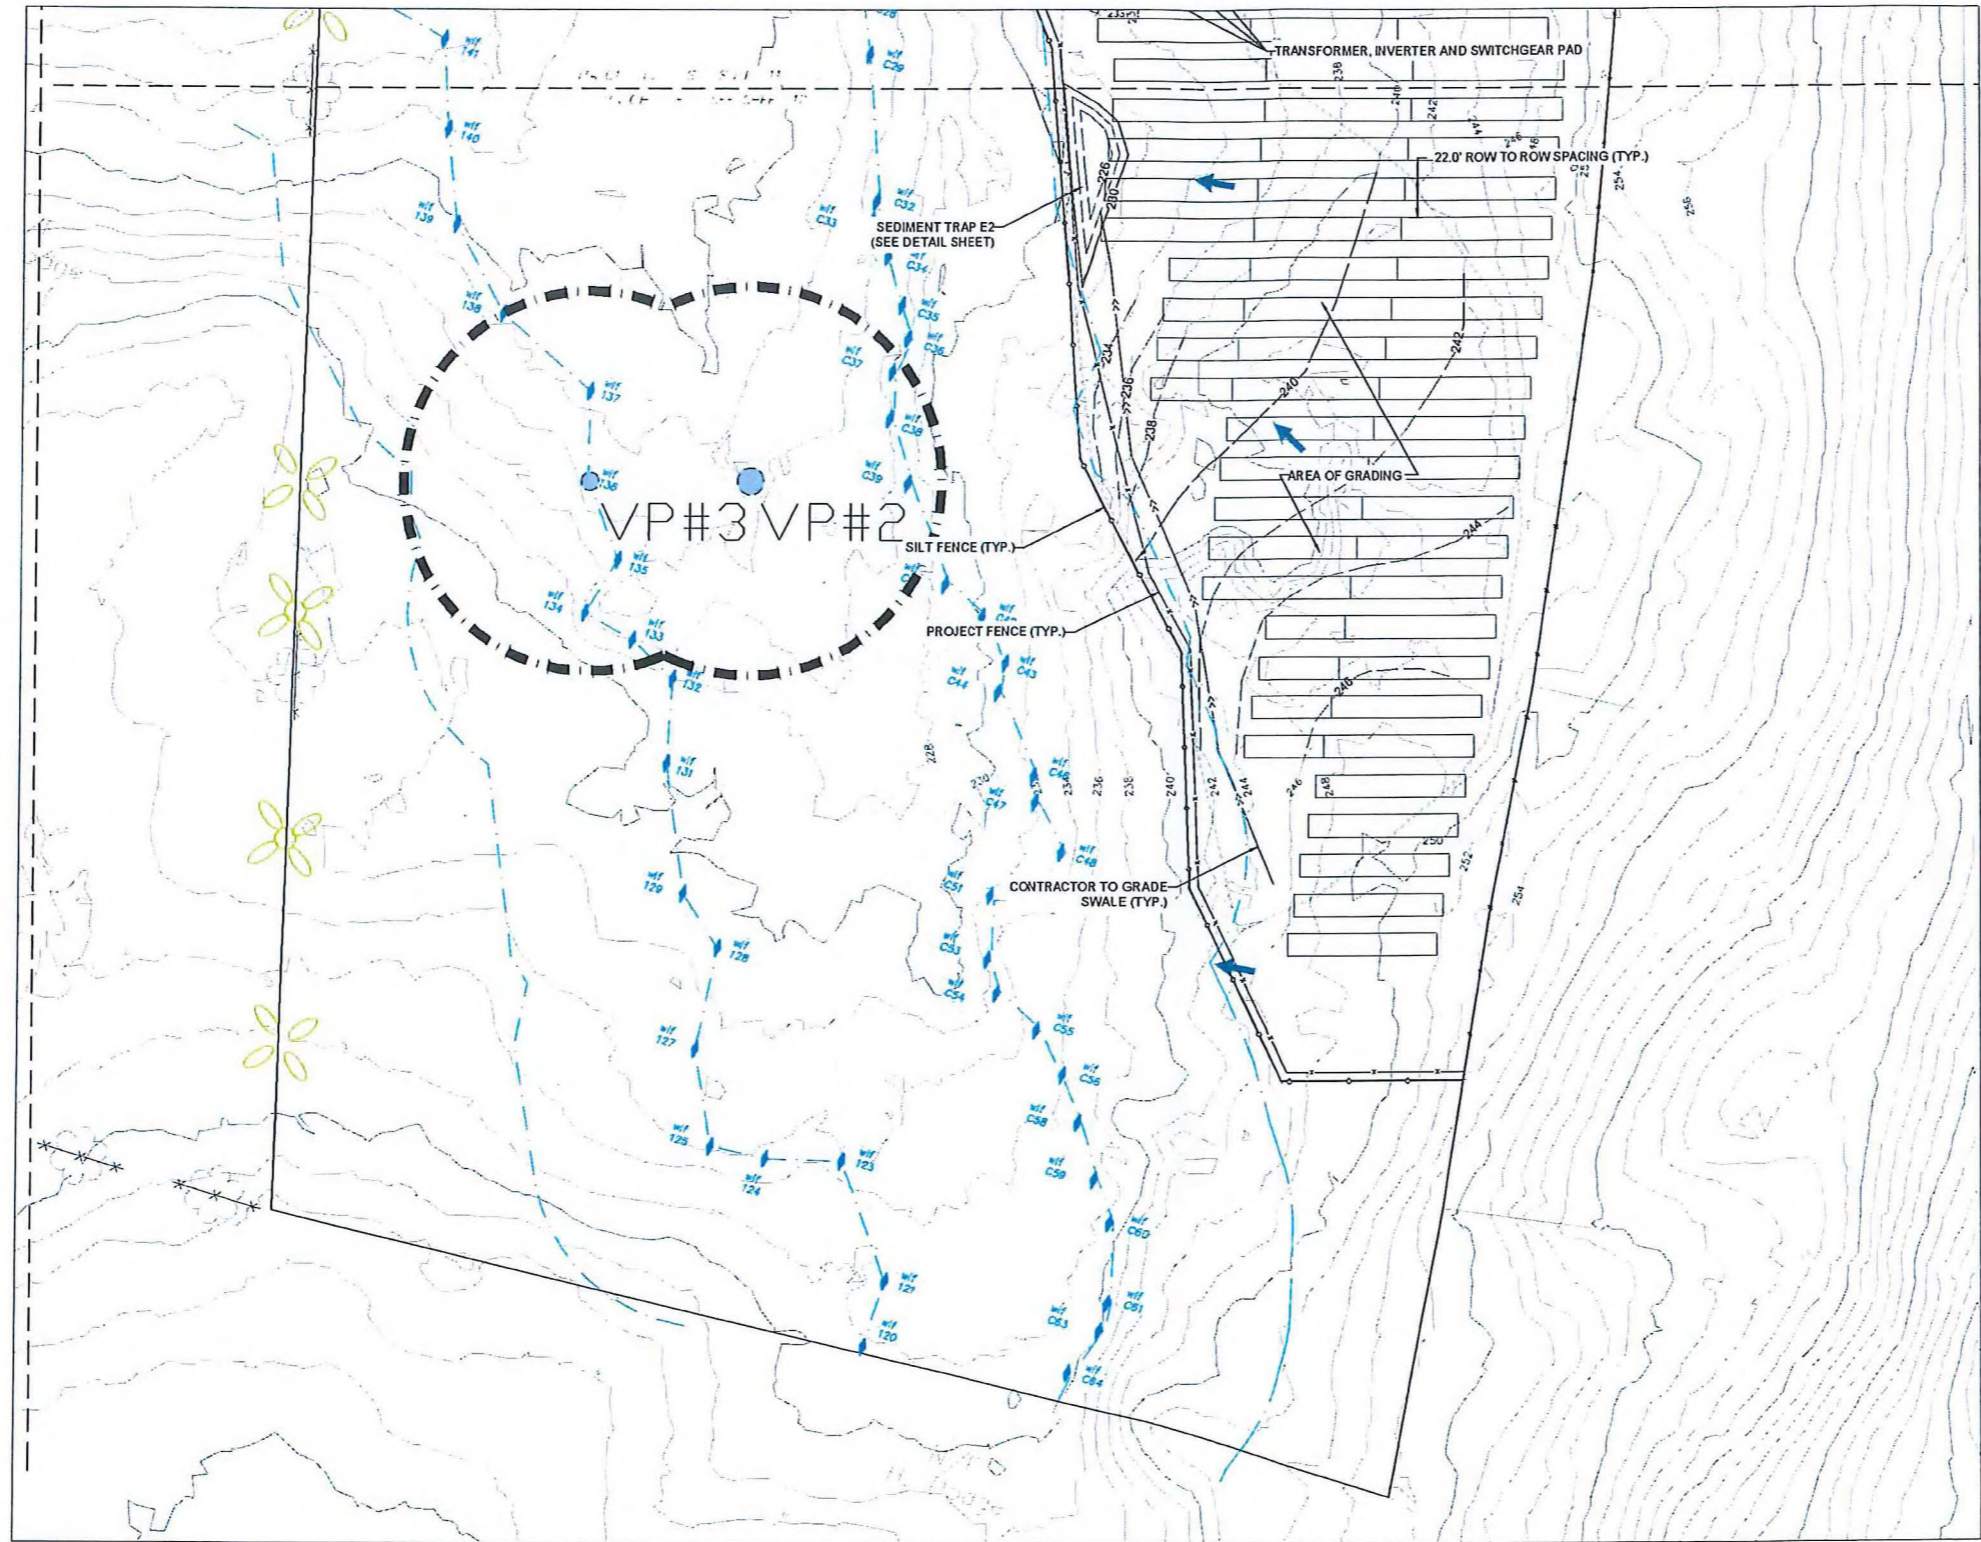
TRANSFORMER, INVERTER AND SWITCHGEAR PAD

22.0' ROW TO ROW SPACING (TYP.)

SEDIMENT TRAP E2
(SEE DETAIL SHEET)

AREA OF GRADING

VP#3 VP#2

SILT FENCE (TYP.)

PROJECT FENCE (TYP.)

CONTRACTOR TO GRADE SWALE (TYP.)

wf 141
wf C29
wf 140
wf 139
wf C32
wf C33
wf C34
wf 138
wf C35
wf C36
wf C37
wf 137
wf C38
wf 136
wf C39
wf 135
wf 134
wf 133
wf 132
wf C43
wf C44
wf 131
wf C46
wf C47
wf C48
wf 129
wf C51
wf 128
wf C53
wf C54
wf 127
wf C55
wf C56
wf C58
wf 125
wf 124
wf 123
wf C59
wf C60
wf 121
wf C61
wf 120
wf C63
wf C64

226
230
234
236
238
240
242
244
246
248
250
252
254
256
228